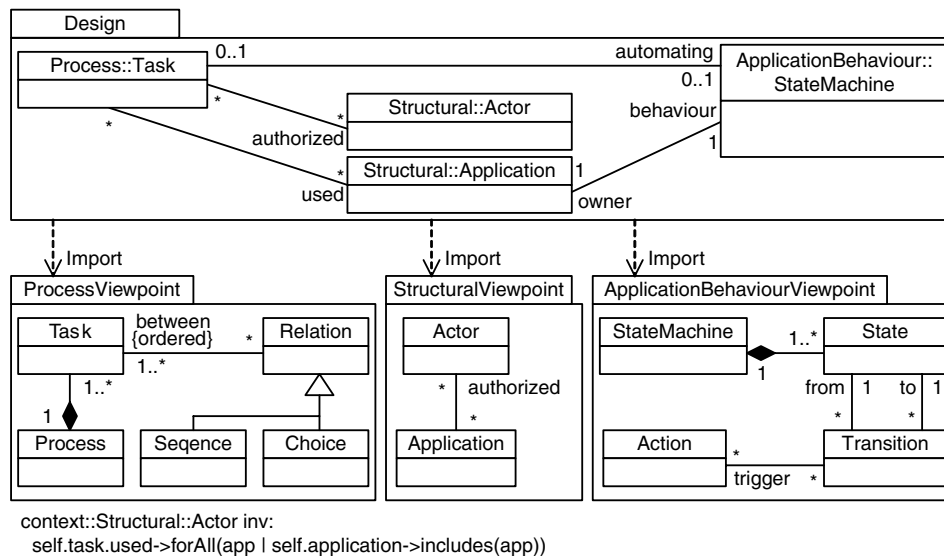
Design

Process::Task

0..1

automating

0..1

ApplicationBehaviour::StateMachine

*

*

Structural::Actor

authorized

behaviour

*

*

Structural::Application

1

1

used

owner

Import

Import

Import

ProcessViewpoint

Task

between {ordered}

*

Relation

1..*

1..*

1

Process

Seqence

Choice

StructuralViewpoint

Actor

*

authorized

*

Application

ApplicationBehaviourViewpoint

StateMachine

1..*

State

1

from

1

to

1

*

*

Action

*

Transition

trigger

*

context::Structural::Actor inv:
self.task.used->forAll(app | self.application->includes(app))